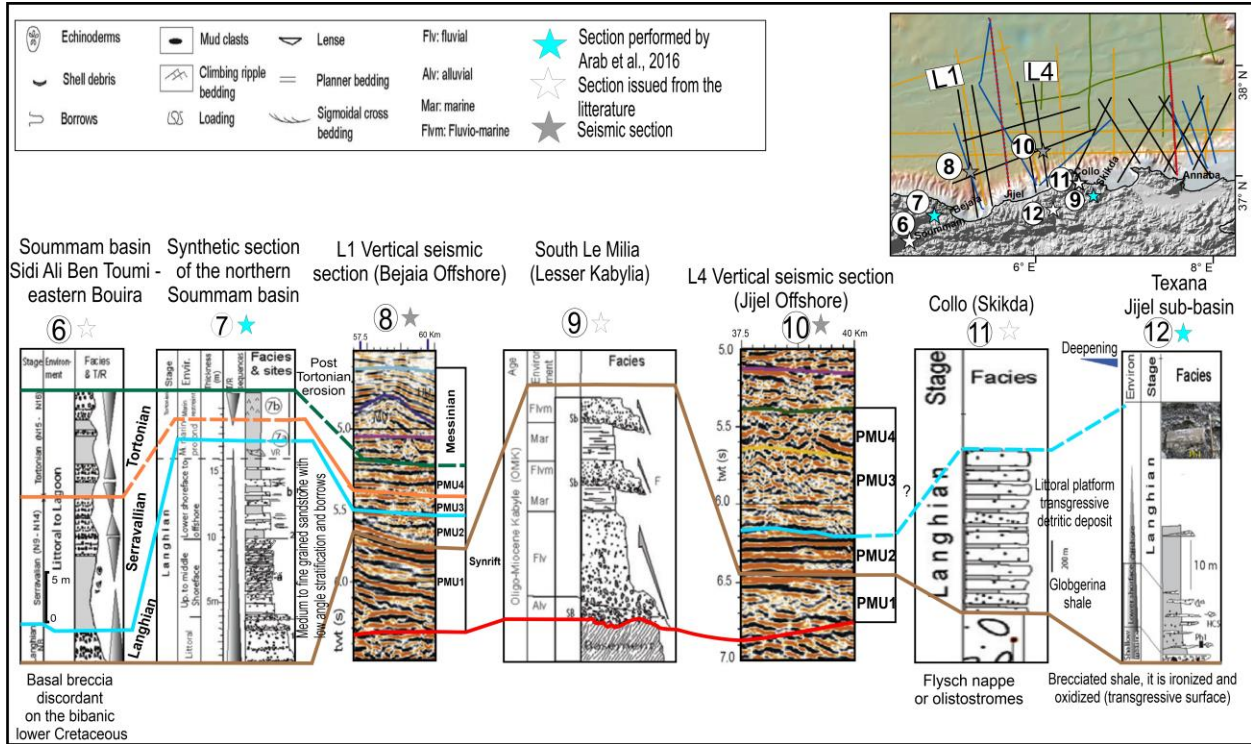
Echinoderms
Shell debris
Borrows
Mud clasts
Climbing ripple bedding
Loading
Lense
Planner bedding
Sigmoidal cross bedding
Flv: fluvial
Alv: alluvial
Mar: marine
Flvm: Fluvio-marine
Section performed by Arab et al., 2016
Section issued from the litterature
Seismic section

L1
L4
38° N
37° N
6° E
8° E
8
10
11
7
9
12
6
Collo
Skikda
Annaba
Jijel
Bejaia
Soummam

Soummam basin Sidi Ali Ben Toumi - eastern Bouira
6
Stage
Environment
Facies & T/R
Tortonian (N15 - N16)
Serravallian (N9 - N14)
Langhian
Littoral to Lagoon
5 m
0
Basal breccia discordant on the bibanic lower Cretaceous

Synthetic section of the northern Soummam basin
7
Stage
Envir.
thickness (m)
T/R sequences
Facies & sites
Tortonian
Serravallian
Langhian
Langhian
Littoral
Up to middle Shoreface
Lower shoreface to offshore
7b
7a
15
10
5
Medium to fine grained sandstone with low angle stratification and borrows

L1 Vertical seismic section (Bejaia Offshore)
8
57.5
60 Km
Post Tortonian erosion
Messinian
5.0
5.5
6.0
twt (s)
PMU4
PMU3
PMU2
PMU1
Synrift

South Le Milia (Lesser Kabylia)
9
Age
Environment
Facies
Oligo-Miocene Kabyle (OMK)
Flvm
Mar
Flvm
Mar
Flv
Alv
Sb
Sb
SB
Basement

L4 Vertical seismic section (Jijel Offshore)
10
37.5
40 Km
5.0
5.5
6.0
6.5
7.0
twt (s)
PMU4
PMU3
PMU2
PMU1
?

Collo (Skikda)
11
Stage
Facies
Langhian
Littoral platform transgressive detritic deposit
200 m
Globgerina shale
Flysch nappe or olistostromes

Texana Jijel sub-basin
12
Deepening
Environ
Stage
Facies
Langhian
10 m
HCS
Brecciated shale, it is ironized and oxidized (transgressive surface)